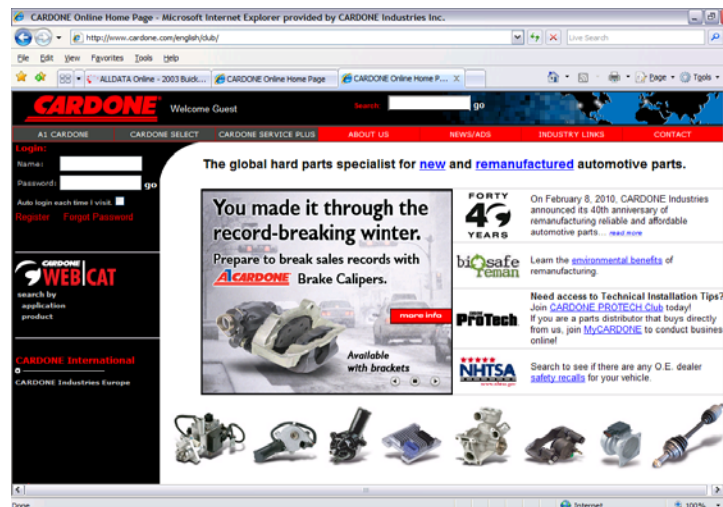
CARDONE Online Home Page - Microsoft Internet Explorer provided by CARDONE Industries Inc.

http://www.cardone.com/english/club/

Live Search

File Edit View Favorites Tools Help

ALLDATA Online - 2003 Buick... CARDONE Online Home Page CARDONE Online Home P... X

Page Tools

CARDONE Welcome Guest Search: go

A1 CARDONE CARDONE SELECT CARDONE SERVICE PLUS ABOUT US NEWS/ADS INDUSTRY LINKS CONTACT

Login:
Name:
Password: go
Auto login each time I visit.
Register Forgot Password

CARDONE WEBCAT
search by
application
product

CARDONE International
CARDONE Industries Europe

The global hard parts specialist for new and remanufactured automotive parts.

You made it through the record-breaking winter.
Prepare to break sales records with A1 CARDONE Brake Calipers.
more info
Available with brackets

FORTY 40 YEARS
On February 8, 2010, CARDONE Industries announced its 40th anniversary of remanufacturing reliable and affordable automotive parts... read more

biosafe reman
Learn the environmental benefits of remanufacturing.

ProTech
Need access to Technical Installation Tips? Join CARDONE PROTECH Club today!
If you are a parts distributor that buys directly from us, join MyCARDONE to conduct business online!

NHTSA
Search to see if there are any O.E. dealer safety recalls for your vehicle.

Done Internet 100%